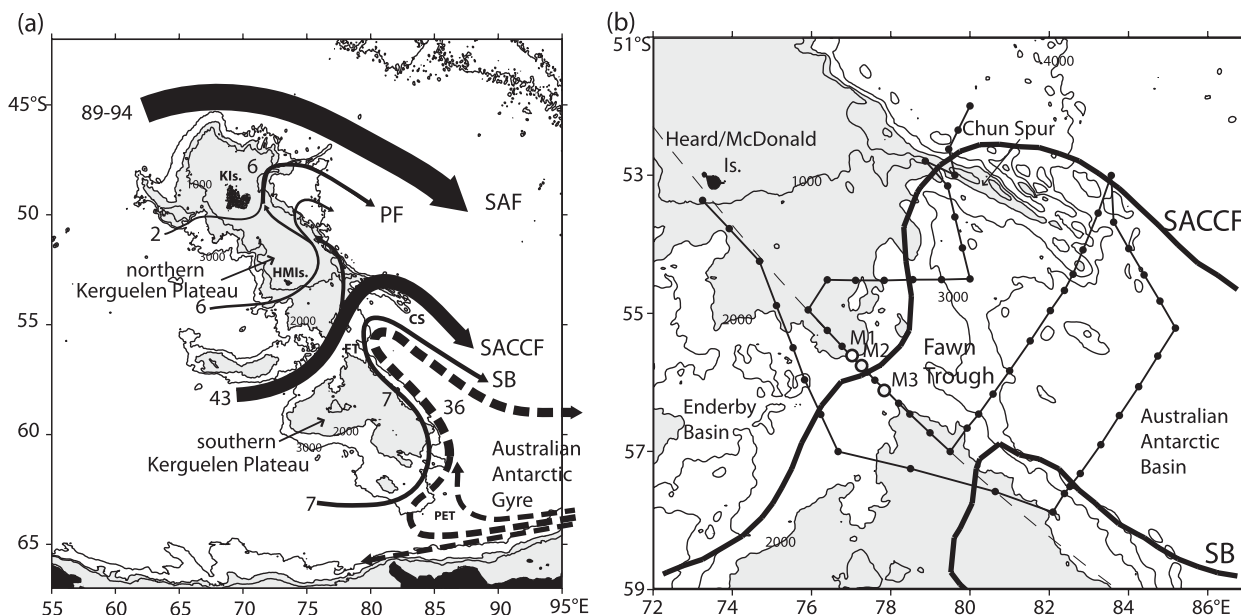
(a)

45°S
50
55
60
65

55 60 65 70 75 80 85 90 95°E

89-94
KIs.
6
1000
PF
SAF
2
3000
northern Kerguelen Plateau
HMIs.
6
2000
CS
SACCF
FT
SB
43
7
36
southern Kerguelen Plateau
3000
2000
Australian Antarctic Gyre
7
PET

(b)

51°S
53
55
57
59

72 74 76 78 80 82 84 86°E

4000
Chun Spur
Heard/McDonald Is.
1000
SACCF
3000
2000
M1
M2
M3
Fawn Trough
Enderby Basin
Australian Antarctic Basin
2000
SB